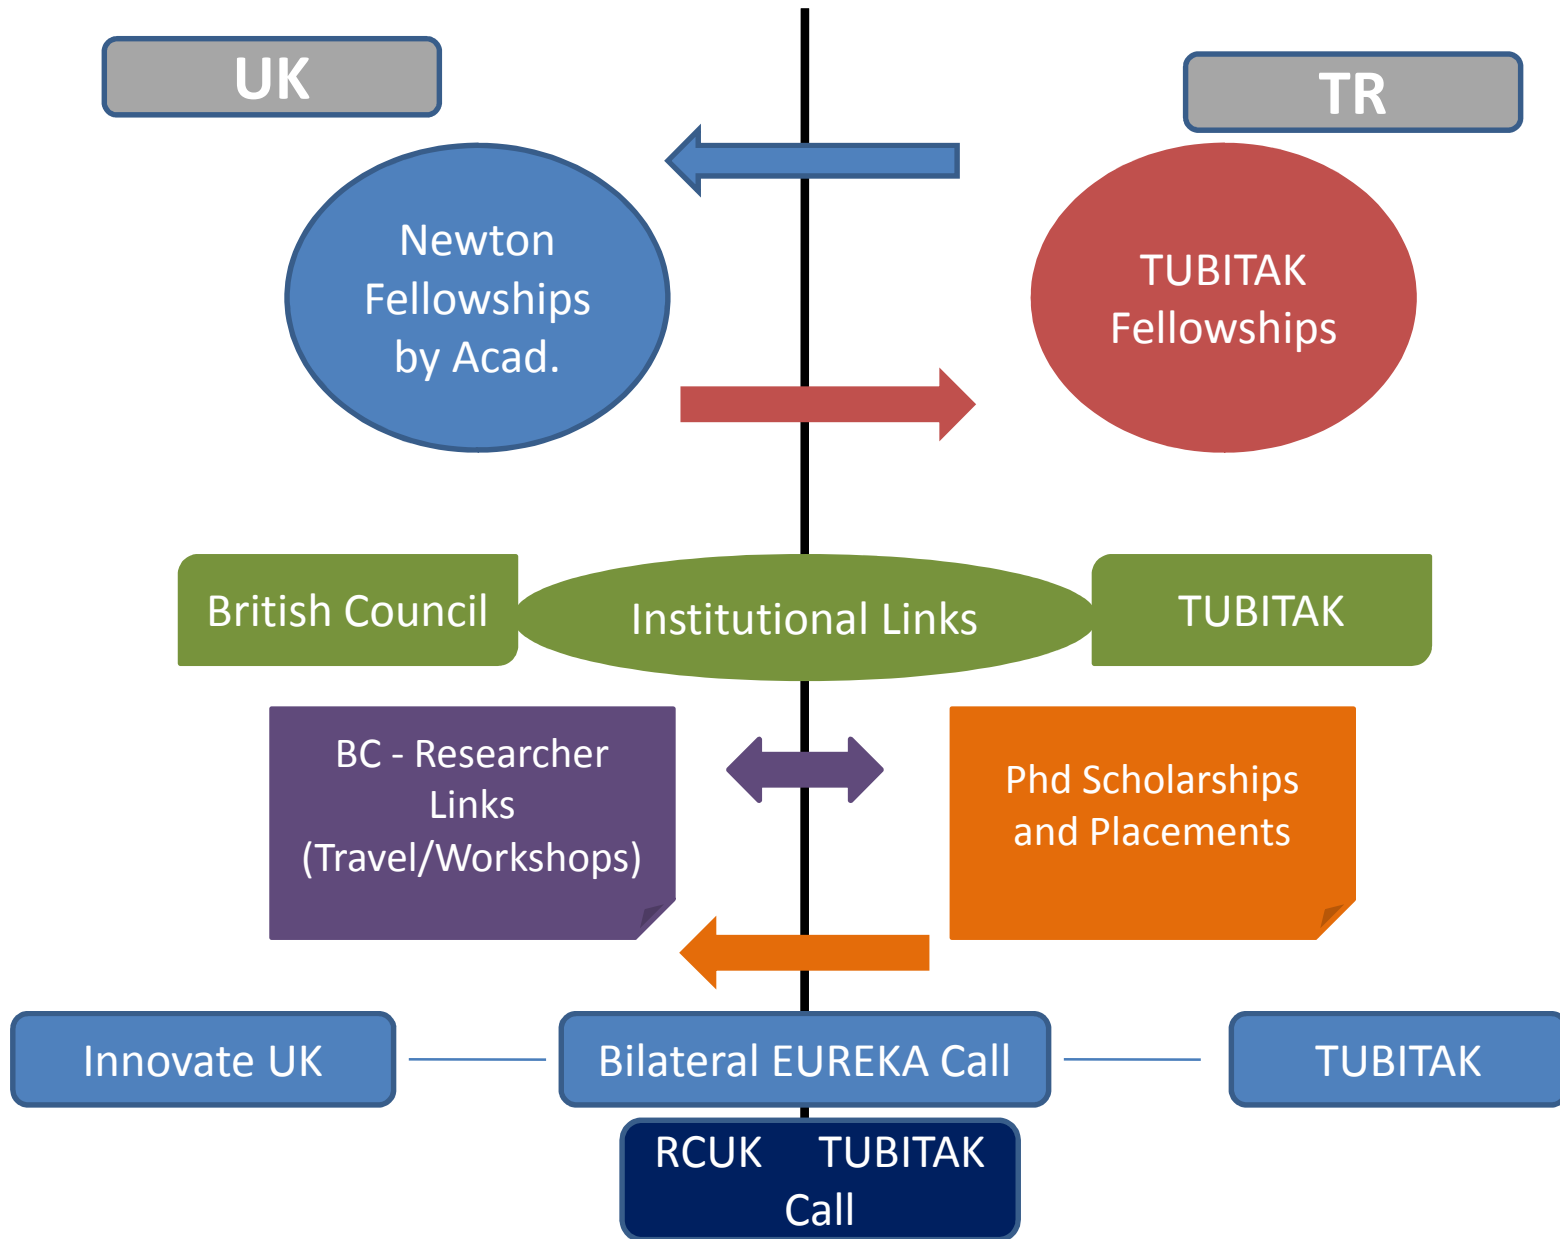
UK

TR

Newton Fellowships by Acad.

TUBITAK Fellowships

British Council

Institutional Links

TUBITAK

BC - Researcher Links (Travel/Workshops)

Phd Scholarships and Placements

Innovate UK

Bilateral EUREKA Call

TUBITAK

RCUK TUBITAK Call